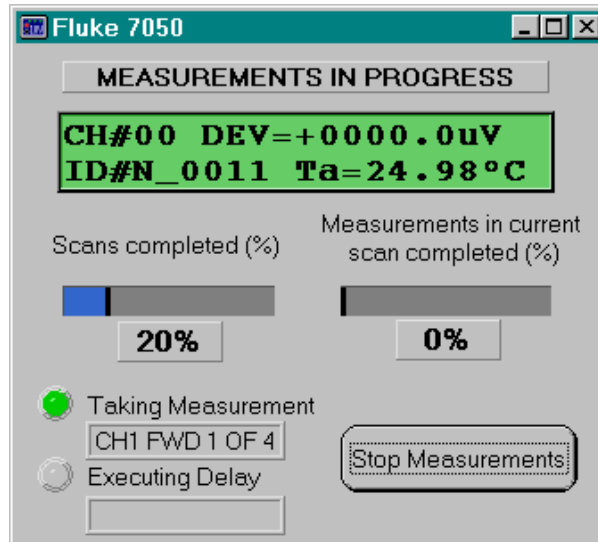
Fluke 7050

MEASUREMENTS IN PROGRESS

CH#00 DEV=+0000.0uV
ID#N_0011 Ta=24.98°C

Scans completed (%)

Measurements in current scan completed (%)

20%

0%

Taking Measurement

CH1 FWD 1 OF 4

Executing Delay

Stop Measurements